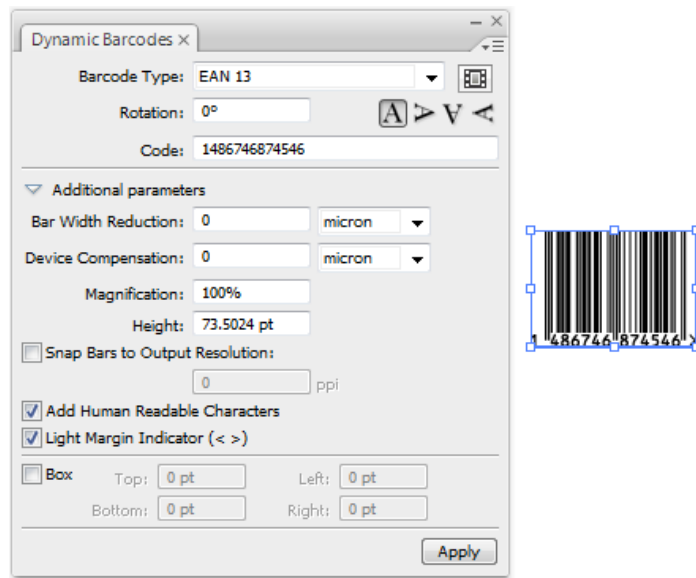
Dynamic Barcodes ×

Barcode Type: EAN 13

Rotation: 0°

A > ∀ <

Code: 1486746874546

Additional parameters

Bar Width Reduction: 0 micron

Device Compensation: 0 micron

Magnification: 100%

Height: 73.5024 pt

Snap Bars to Output Resolution:

0 ppi

Add Human Readable Characters

Light Margin Indicator (< >)

Box

Top: 0 pt

Left: 0 pt

Bottom: 0 pt

Right: 0 pt

Apply

1 486746 874546 >